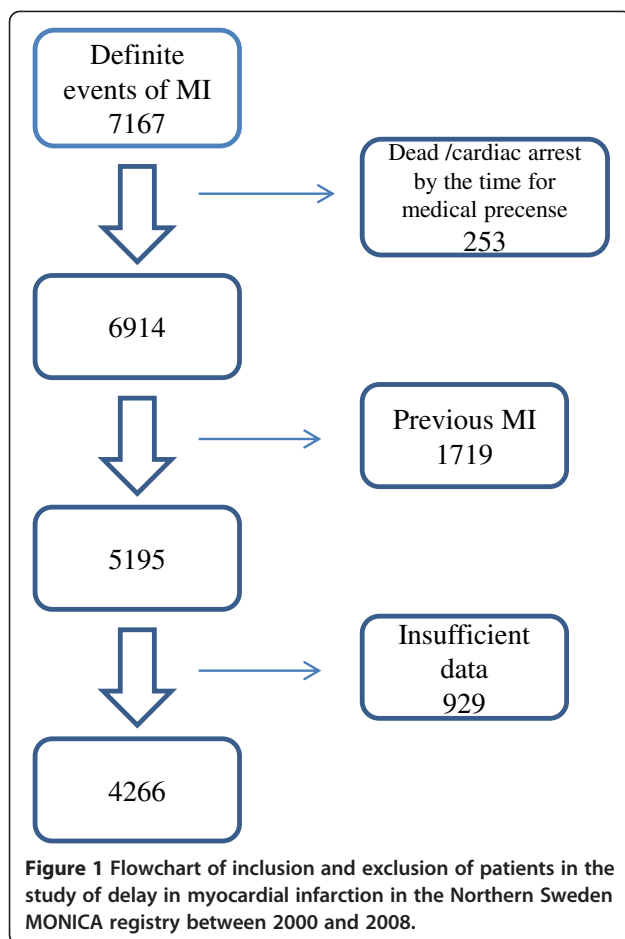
Definite events of MI 7167

Dead /cardiac arrest by the time for medical precense 253

6914

Previous MI 1719

5195

Insufficient data 929

4266

**Figure 1** **Flowchart of inclusion and exclusion of patients in the study of delay in myocardial infarction in the Northern Sweden MONICA registry between 2000 and 2008.**